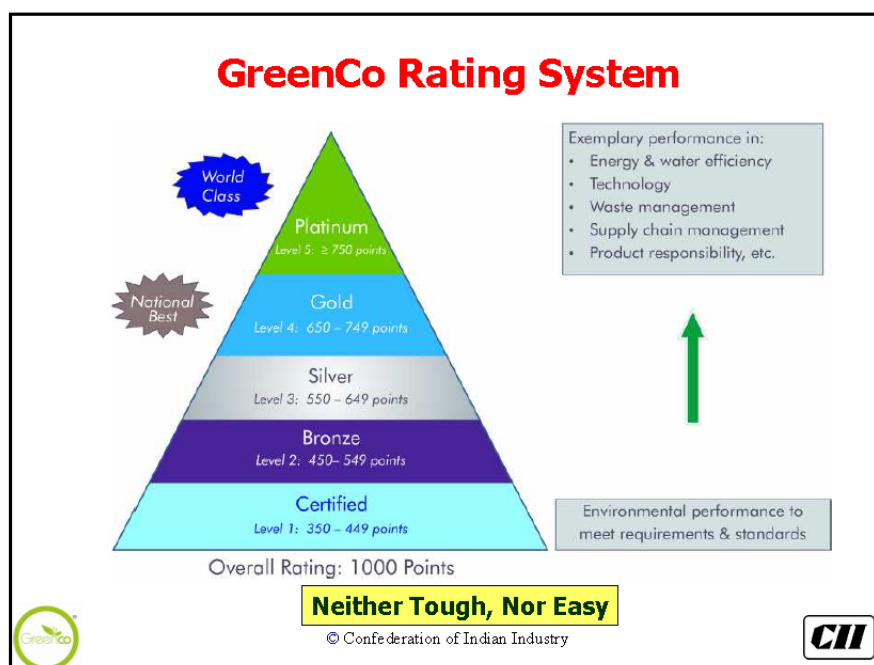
GreenCo Rating System

World Class

National Best

Platinum
Level 5: ≥ 750 points

Gold
Level 4: 650 – 749 points

Silver
Level 3: 550 – 649 points

Bronze
Level 2: 450– 549 points

Certified
Level 1: 350 – 449 points

Overall Rating: 1000 Points

Exemplary performance in:
• Energy & water efficiency
• Technology
• Waste management
• Supply chain management
• Product responsibility, etc.

Environmental performance to meet requirements & standards

Neither Tough, Nor Easy

© Confederation of Indian Industry

GreenCo

CII